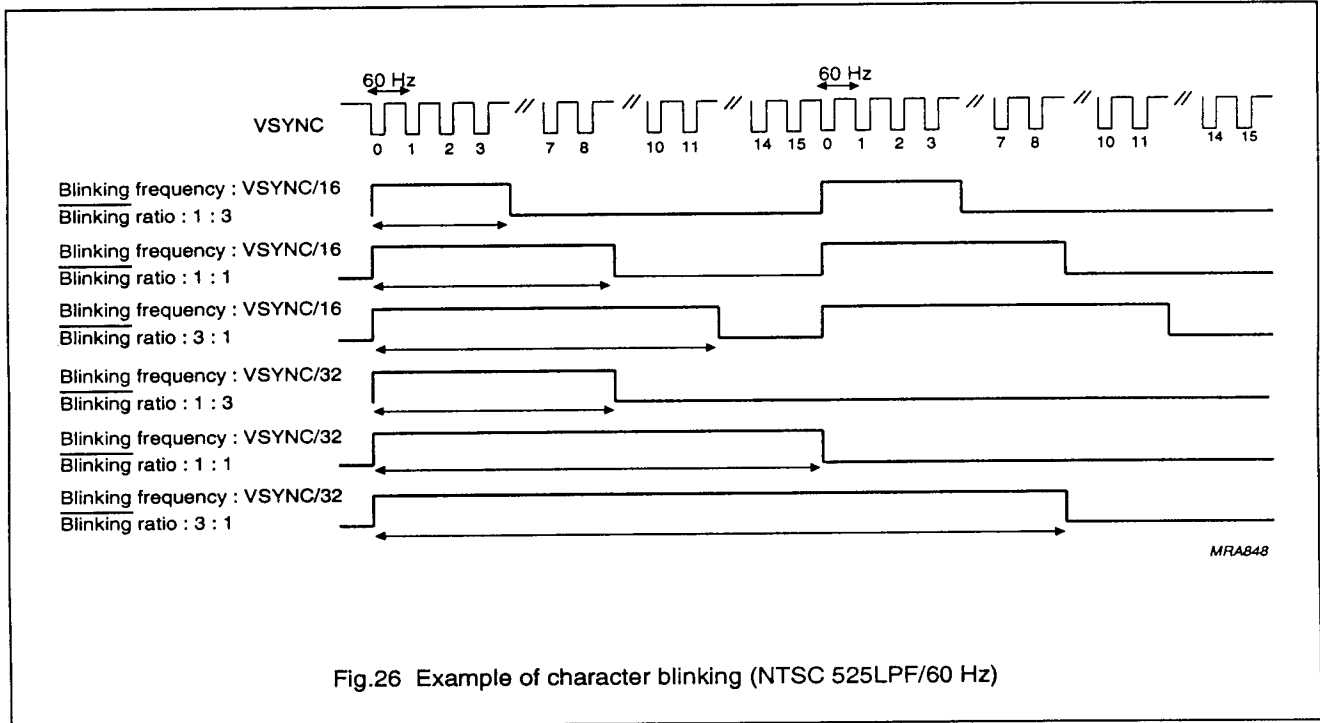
60 Hz

60 Hz

VSYNC

0 1 2 3 7 8 10 11 14 15 0 1 2 3 7 8 10 11 14 15

Blinking frequency : VSYNC/16
Blinking ratio : 1 : 3

Blinking frequency : VSYNC/16
Blinking ratio : 1 : 1

Blinking frequency : VSYNC/16
Blinking ratio : 3 : 1

Blinking frequency : VSYNC/32
Blinking ratio : 1 : 3

Blinking frequency : VSYNC/32
Blinking ratio : 1 : 1

Blinking frequency : VSYNC/32
Blinking ratio : 3 : 1

MRA848

Fig.26 Example of character blinking (NTSC 525LPF/60 Hz)